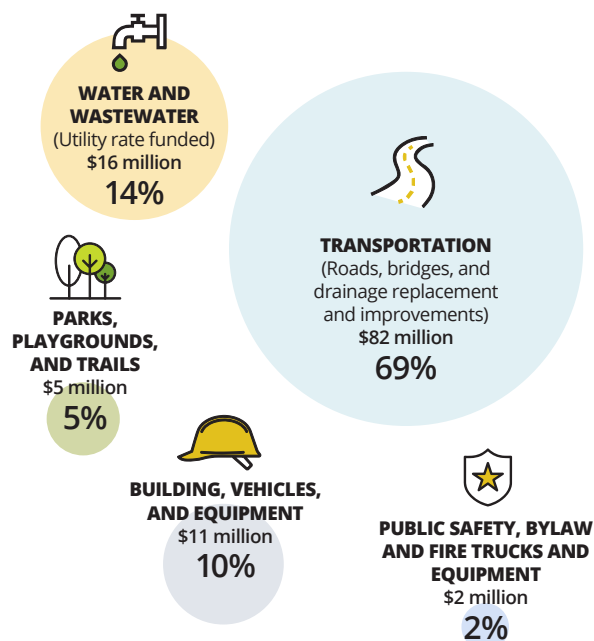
WATER AND WASTEWATER
(Utility rate funded)
$16 million
14%

TRANSPORTATION
(Roads, bridges, and drainage replacement and improvements)
$82 million
69%

PARKS, PLAYGROUNDS, AND TRAILS
$5 million
5%

BUILDING, VEHICLES, AND EQUIPMENT
$11 million
10%

PUBLIC SAFETY, BYLAW AND FIRE TRUCKS AND EQUIPMENT
$2 million
2%